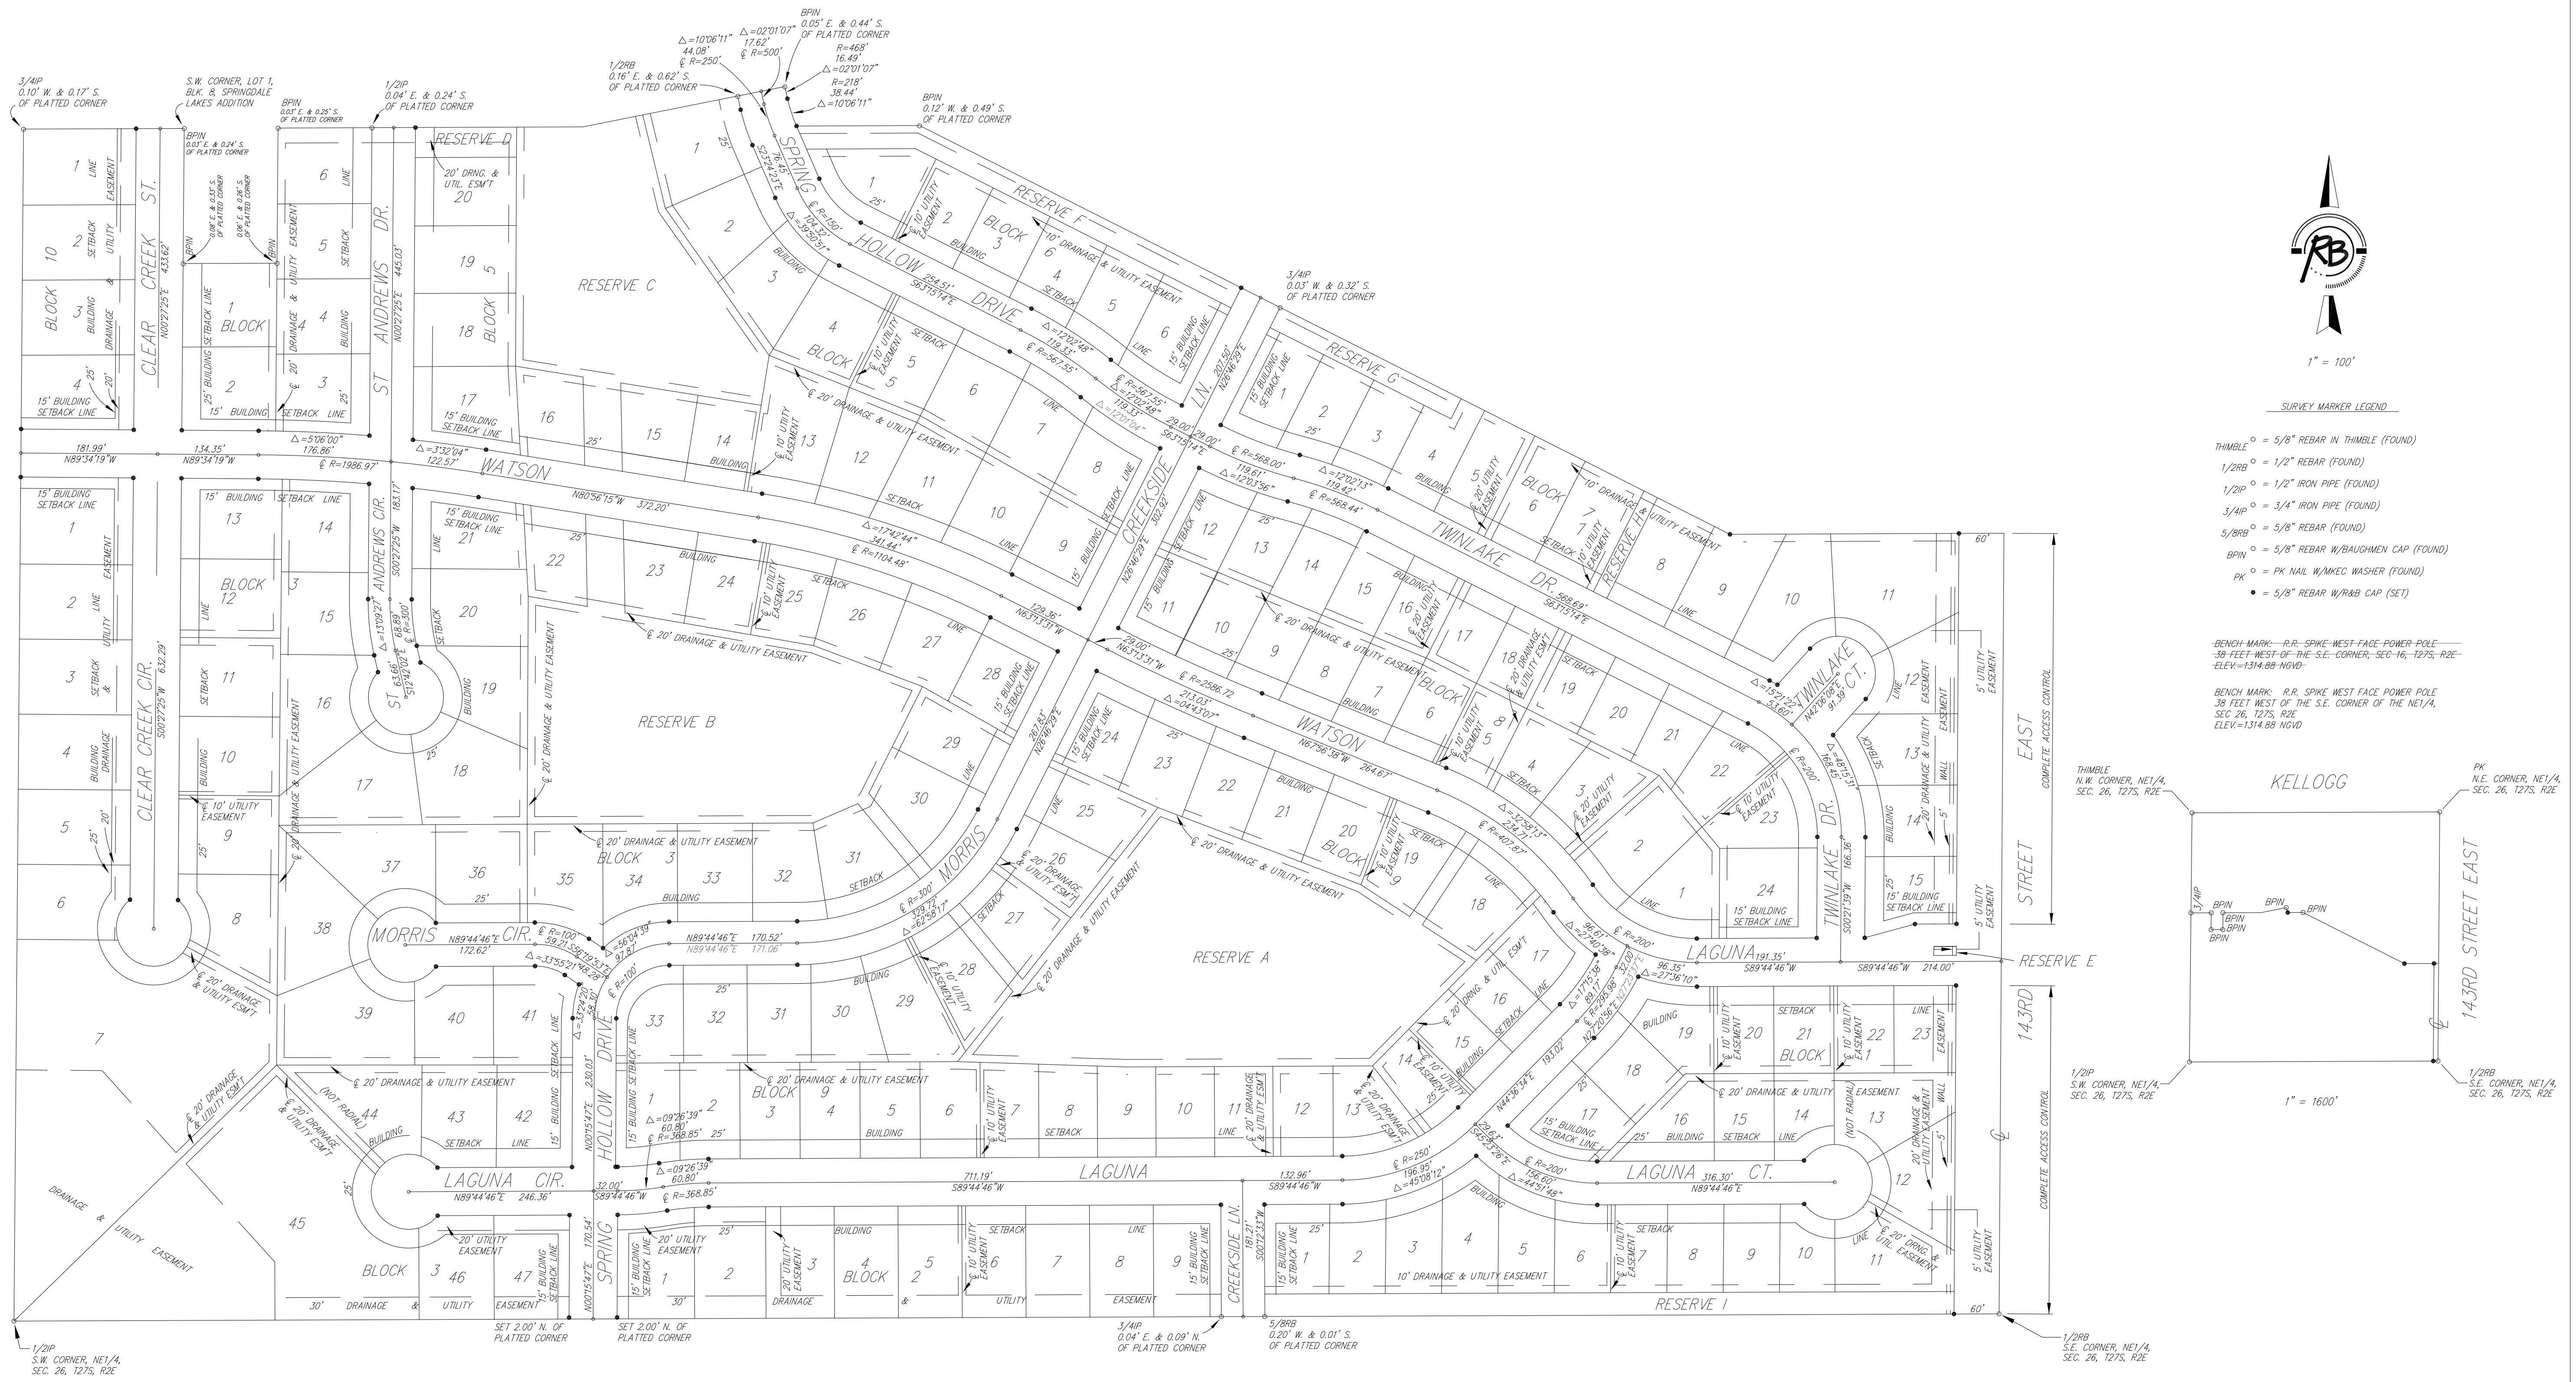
3/4IP
0.10' W. & 0.17' S.
OF PLATTED CORNER

S.W. CORNER, LOT 1,
BLK. 8, SPRINGDALE
LAKES ADDITION

BPIN
0.03' E. & 0.25' S.
OF PLATTED CORNER

1/2IP
0.04' E. & 0.24' S.
OF PLATTED CORNER

1/2RB
0.16' E. & 0.62' S.
OF PLATTED CORNER

$\Delta$=10°06'11"
44.08'
℄ R=250'

$\Delta$=02°01'07"
17.62'
℄ R=500'

BPIN
0.05' E. & 0.44' S.
OF PLATTED CORNER

R=468'
16.49'
$\Delta$=02°01'07"
R=218'
38.44'
$\Delta$=10°06'11"

BPIN
0.12' W. & 0.49' S.
OF PLATTED CORNER

BPIN
0.03' E. & 0.24' S.
OF PLATTED CORNER

RESERVE D
20' DRNG. & UTIL. ESM'T

CLEAR CREEK ST.
N00°27'25"E 433.62'

ST ANDREWS DR.
N00°27'25"E 445.03'

RESERVE C

SPRING HOLLOW DRIVE
S53°24'12"E 76.45'
℄ R=150'
104.37'
$\Delta$=39°50'51"
254.51'
S63°15'14"E

RESERVE F

BLOCK 3

10' DRAINAGE & UTILITY EASEMENT

15' BUILDING SETBACK LINE

$\Delta$=12°02'48"
119.33'
℄ R=567.55'

3/4IP
0.03' W. & 0.32' S.
OF PLATTED CORNER

CREEKSIDE LN. 207.50' N26°46'29"E

RESERVE G

1" = 100'

SURVEY MARKER LEGEND

THIMBLE ○ = 5/8" REBAR IN THIMBLE (FOUND)
1/2RB ○ = 1/2" REBAR (FOUND)
1/2IP ○ = 1/2" IRON PIPE (FOUND)
3/4IP ○ = 3/4" IRON PIPE (FOUND)
5/8RB ○ = 5/8" REBAR (FOUND)
BPIN ○ = 5/8" REBAR W/BAUGHMEN CAP (FOUND)
PK ○ = PK NAIL W/MKEC WASHER (FOUND)
● = 5/8" REBAR W/R&B CAP (SET)

BENCH MARK: R.R. SPIKE WEST FACE POWER POLE 38 FEET WEST OF THE S.E. CORNER, SEC 16, T27S, R2E ELEV.=1314.88 NGVD

BENCH MARK: R.R. SPIKE WEST FACE POWER POLE 38 FEET WEST OF THE S.E. CORNER OF THE NE1/4, SEC 26, T27S, R2E ELEV.=1314.88 NGVD

181.99'
N89°34'19"W
134.35'
N89°34'19"W
$\Delta$=5°06'00"
176.86'
℄ R=1986.97'
$\Delta$=3°32'04"
122.57'

WATSON
N80°56'15"W 372.20'

$\Delta$=17°42'44"
341.44'
℄ R=1104.48'

TWINLAKE DR.
568.69'
S63°15'14"E
℄ R=568.00'
119.61'
$\Delta$=12°03'56"
$\Delta$=12°02'13"
119.42'
℄ R=568.44'
29.00' 29.00'
S63°15'14"E

CREEKSIDE
302.92'
N26°46'29"E

129.16'
N63°13'31"W
29.00
N63°13'31"W
℄ R=2586.72
213.03'
$\Delta$=04°43'07"

WATSON
N67°56'38"W 264.67'

$\Delta$=32°58'13"
234.71'
℄ R=407.87'

RESERVE B

CLEAR CREEK CIR.
S00°27'25"W 632.29'

ST ANDREWS CIR.
183.17'
S00°27'25"W
$\Delta$=13°09'21"
63.36'
S12°42'02"E
68.89'
℄ R=300'

MORRIS
267.83'
N26°46'29"E
℄ R=300'
329.72'
$\Delta$=62°58'17"

MORRIS CIR.
N89°44'46"E 172.62'
℄ R=100'
59.21
S56°19'53"E
$\Delta$=33°55'21"
$\Delta$=56°04'39"
97.87'
N89°44'46"E 170.52'
N89°44'46"E 171.06'
$\Delta$=33°24'20"
58.30'

RESERVE A

TWINLAKE CT.
$\Delta$=15°21'22"
53.60'
N42°06'08"E
91.39'
$\Delta$=48°15'11"
168.45'
℄ R=200'

TWINLAKE DR.
S00°21'39"W 166.36'

LAGUNA
191.35'
S89°44'46"W
96.35'
$\Delta$=27°36'10"
96.61'
$\Delta$=27°40'38"
℄ R=200'
S89°44'46"W 214.00'

RESERVE E

5' UTILITY EASEMENT

EAST STREET
COMPLETE ACCESS CONTROL

143RD

$\Delta$=17°15'58"
89.17'
℄ R=295.98'
N27°20'56"E
N44°36'54"E 193.02'

SPRING HOLLOW DRIVE
N00°15'47"E 230.03'

$\Delta$=09°26'39"
60.80'
℄ R=368.85'

LAGUNA
711.19'
S89°44'46"W
32.00'
S89°44'46"W
132.96'
S89°44'46"W
℄ R=250'
196.95'
$\Delta$=45°08'12"
29.61'
S45°23'26"E
℄ R=200'
156.60'
$\Delta$=44°51'48"

LAGUNA CT.
316.30'
N89°44'46"E

LAGUNA CIR.
N89°44'46"E 246.36'

(NOT RADIAL)

DRAINAGE & UTILITY EASEMENT

20' DRAINAGE & UTILITY ESM'T

20' UTILITY EASEMENT

SPRING
N00°15'47"E 170.54'

CREEKSIDE LN.
181.21'
S00°12'33"W

10' DRAINAGE & UTILITY EASEMENT

30' DRAINAGE & UTILITY EASEMENT

RESERVE I

60'

SET 2.00' N. OF PLATTED CORNER

SET 2.00' N. OF PLATTED CORNER

3/4IP
0.04' E. & 0.09' N.
OF PLATTED CORNER

5/8RB
0.20' W. & 0.01' S.
OF PLATTED CORNER

1/2IP
S.W. CORNER, NE1/4,
SEC. 26, T27S, R2E

1/2RB
S.E. CORNER, NE1/4,
SEC. 26, T27S, R2E

THIMBLE
N.W. CORNER, NE1/4,
SEC. 26, T27S, R2E

KELLOGG

PK
N.E. CORNER, NE1/4,
SEC. 26, T27S, R2E

143RD STREET EAST

3/4IP
BPIN BPIN BPIN BPIN BPIN BPIN

1/2IP
S.W. CORNER, NE1/4,
SEC. 26, T27S, R2E

1/2RB
S.E. CORNER, NE1/4,
SEC. 26, T27S, R2E

1" = 1600'